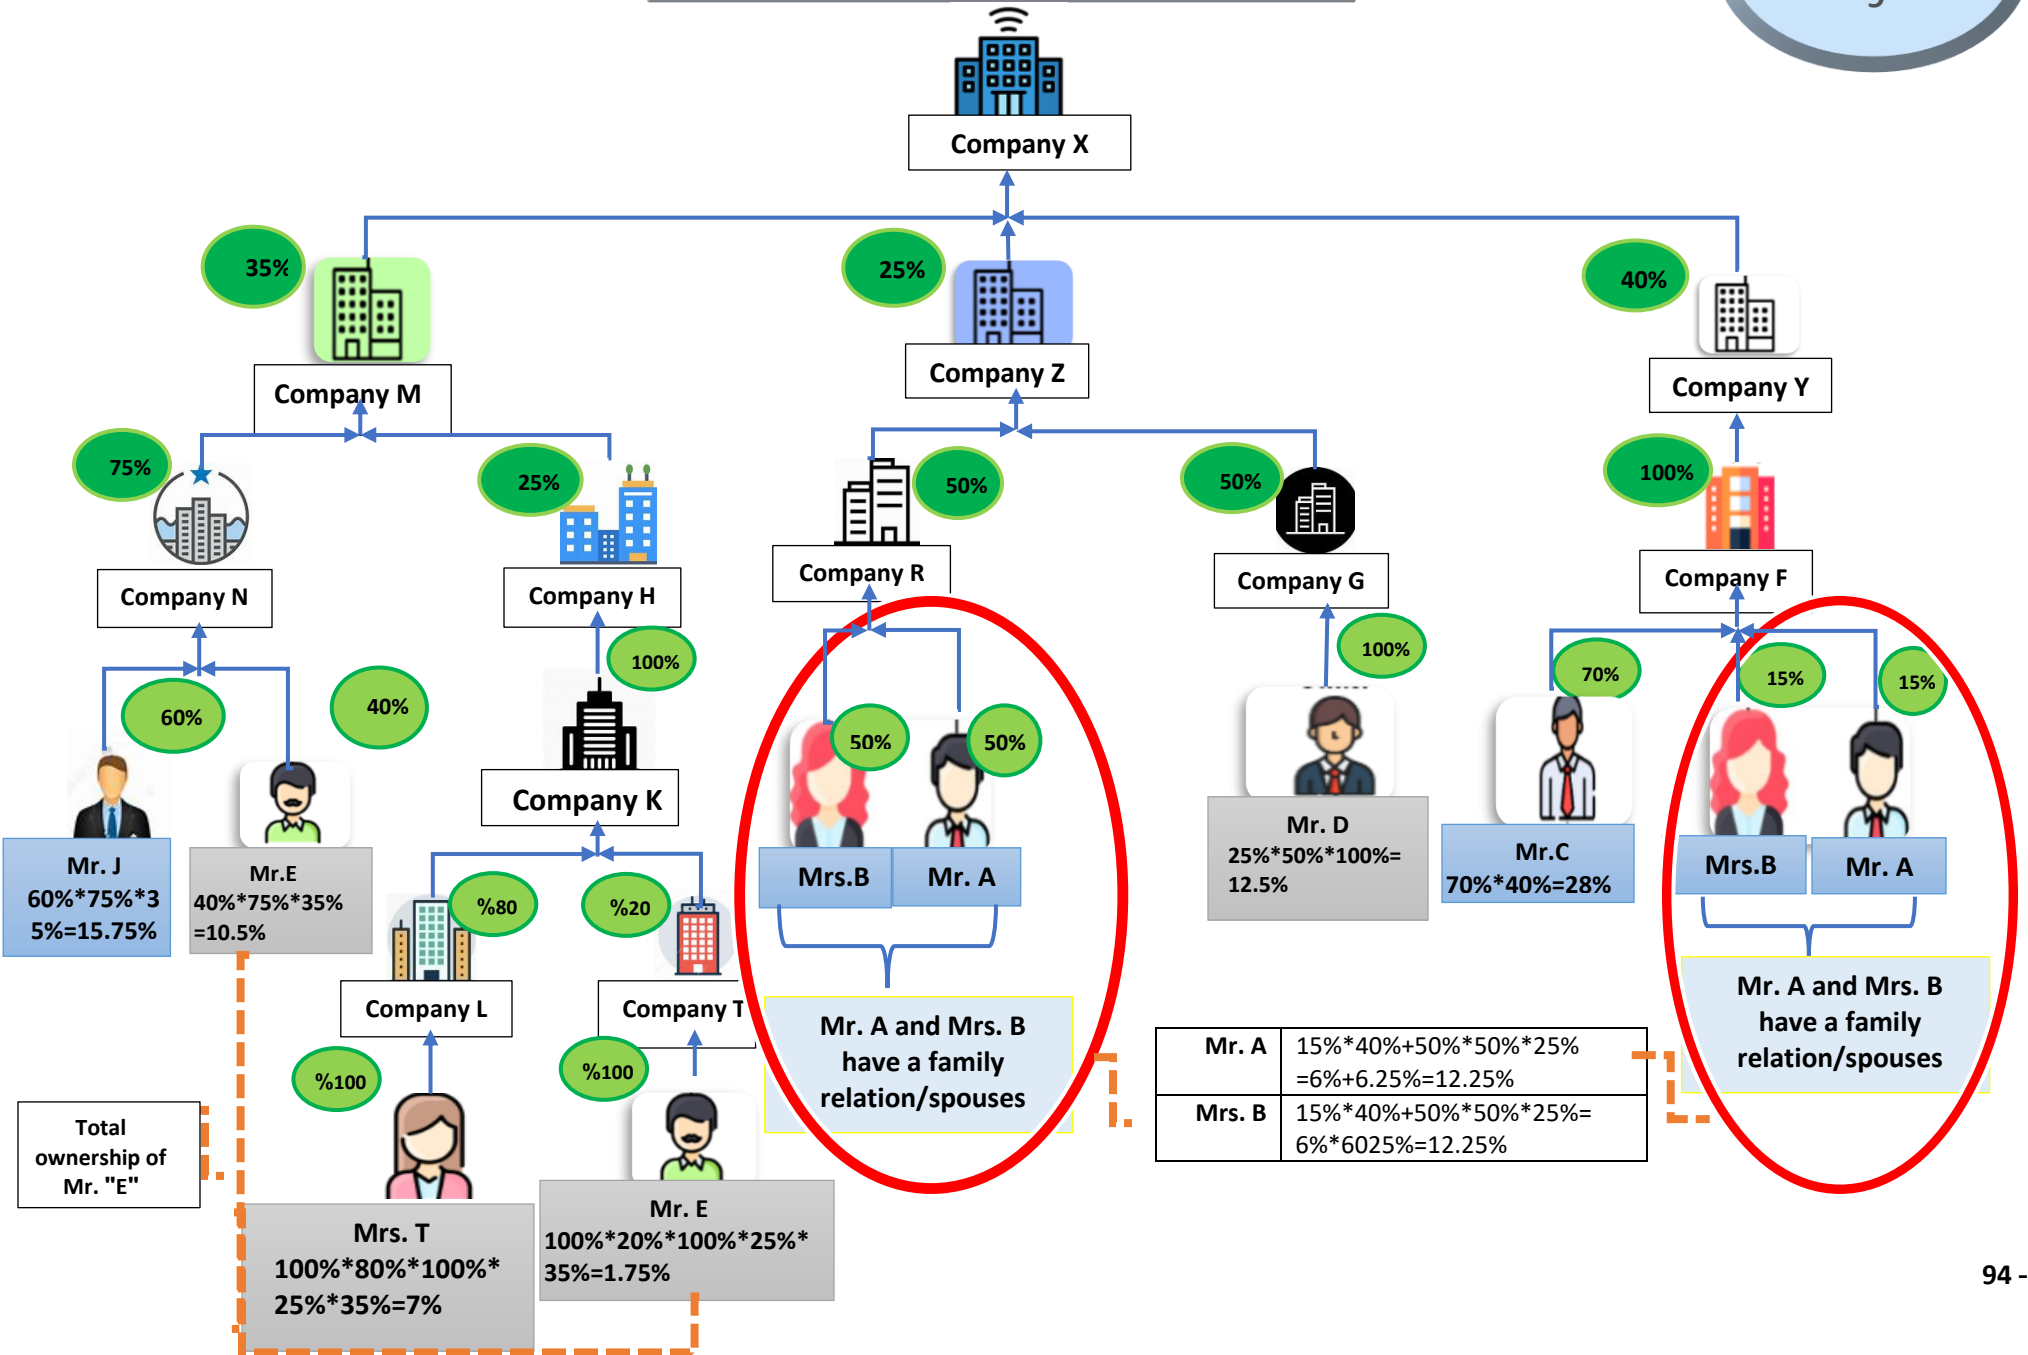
Company X

35%
Company M

25%
Company Z

40%
Company Y

75%
Company N

25%
Company H

50%
Company R

50%
Company G

100%
Company F

60%

40%

100%

Company K

50%

50%

100%

70%

15%

15%

Mr. J
60%*75%*35%=15.75%

Mr.E
40%*75%*35%
=10.5%

%80

%20

Mrs.B

Mr. A

Mr. D
25%*50%*100%=
12.5%

Mr.C
70%*40%=28%

Mrs.B

Mr. A

Company L

Company T

Mr. A and Mrs. B have a family relation/spouses

Mr. A and Mrs. B have a family relation/spouses

%100

%100

| Mr. A | 15%*40%+50%*50%*25% =6%+6.25%=12.25% |
|---|---|
| Mrs. B | 15%*40%+50%*50%*25%= 6%*6025%=12.25% |

Total ownership of Mr. "E"

Mrs. T
100%*80%*100%*
25%*35%=7%

Mr. E
100%*20%*100%*25%*
35%=1.75%

94 -